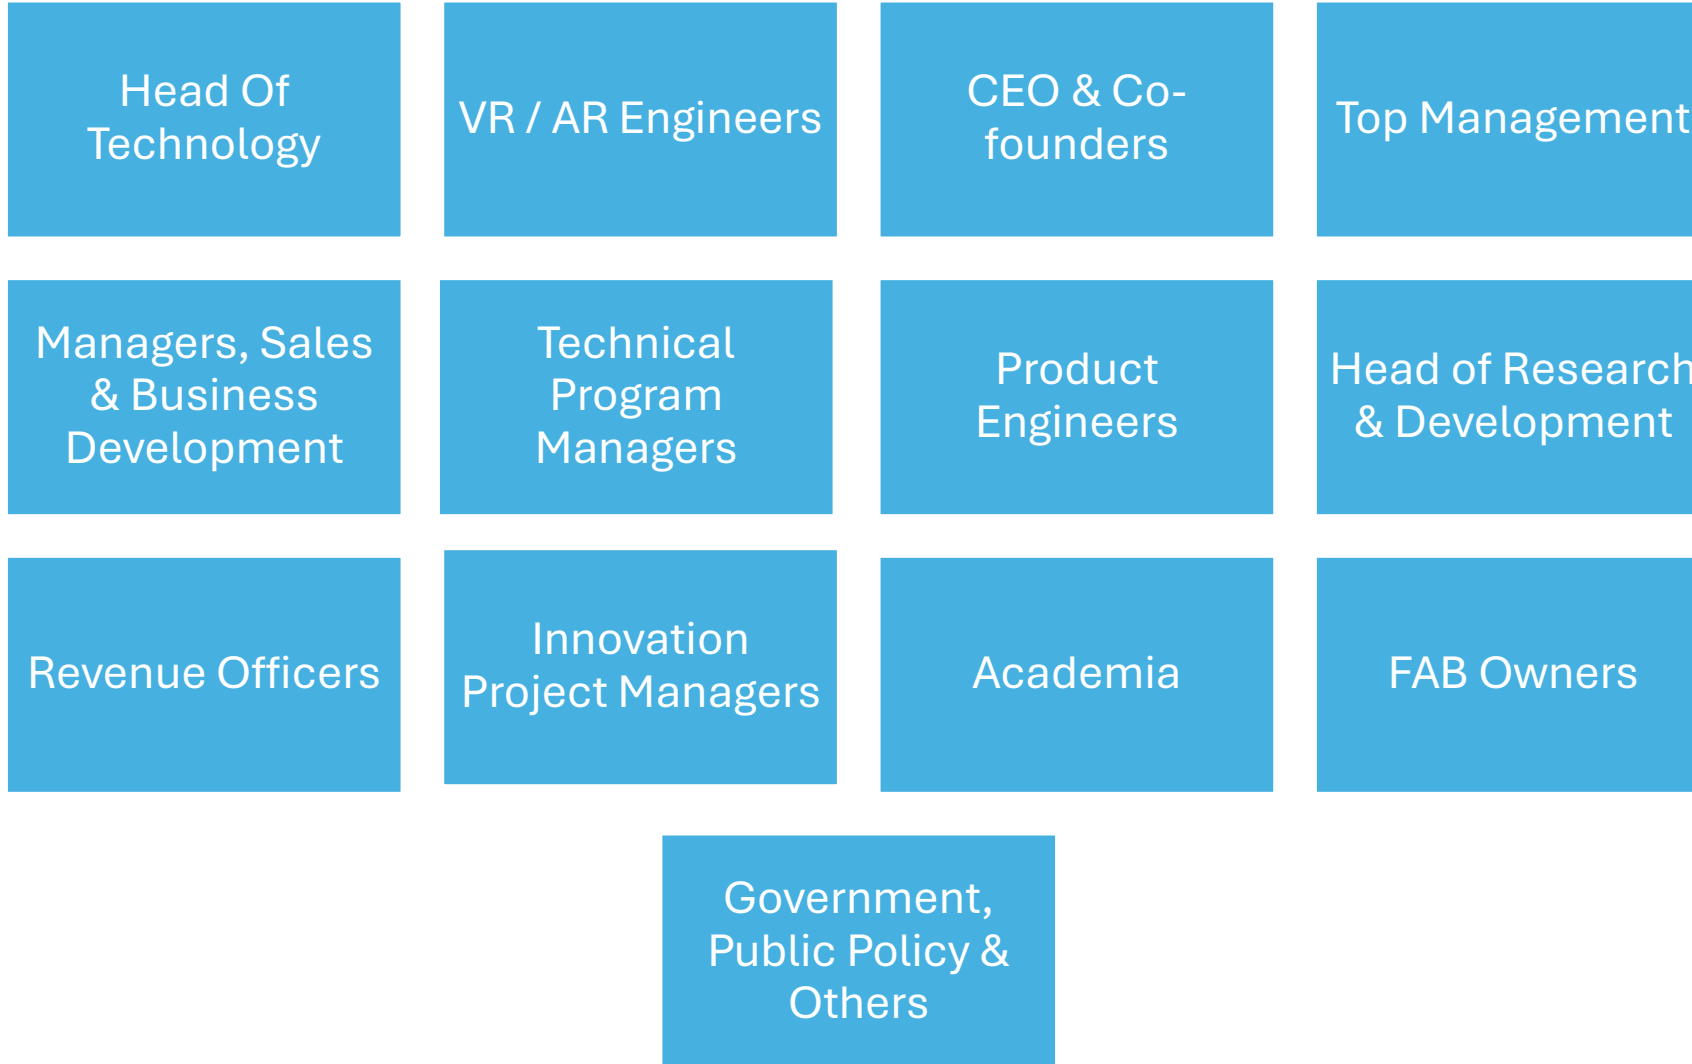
Head Of Technology

VR / AR Engineers

CEO & Co-founders

Top Management

Managers, Sales & Business Development

Technical Program Managers

Product Engineers

Head of Research & Development

Revenue Officers

Innovation Project Managers

Academia

FAB Owners

Government, Public Policy & Others